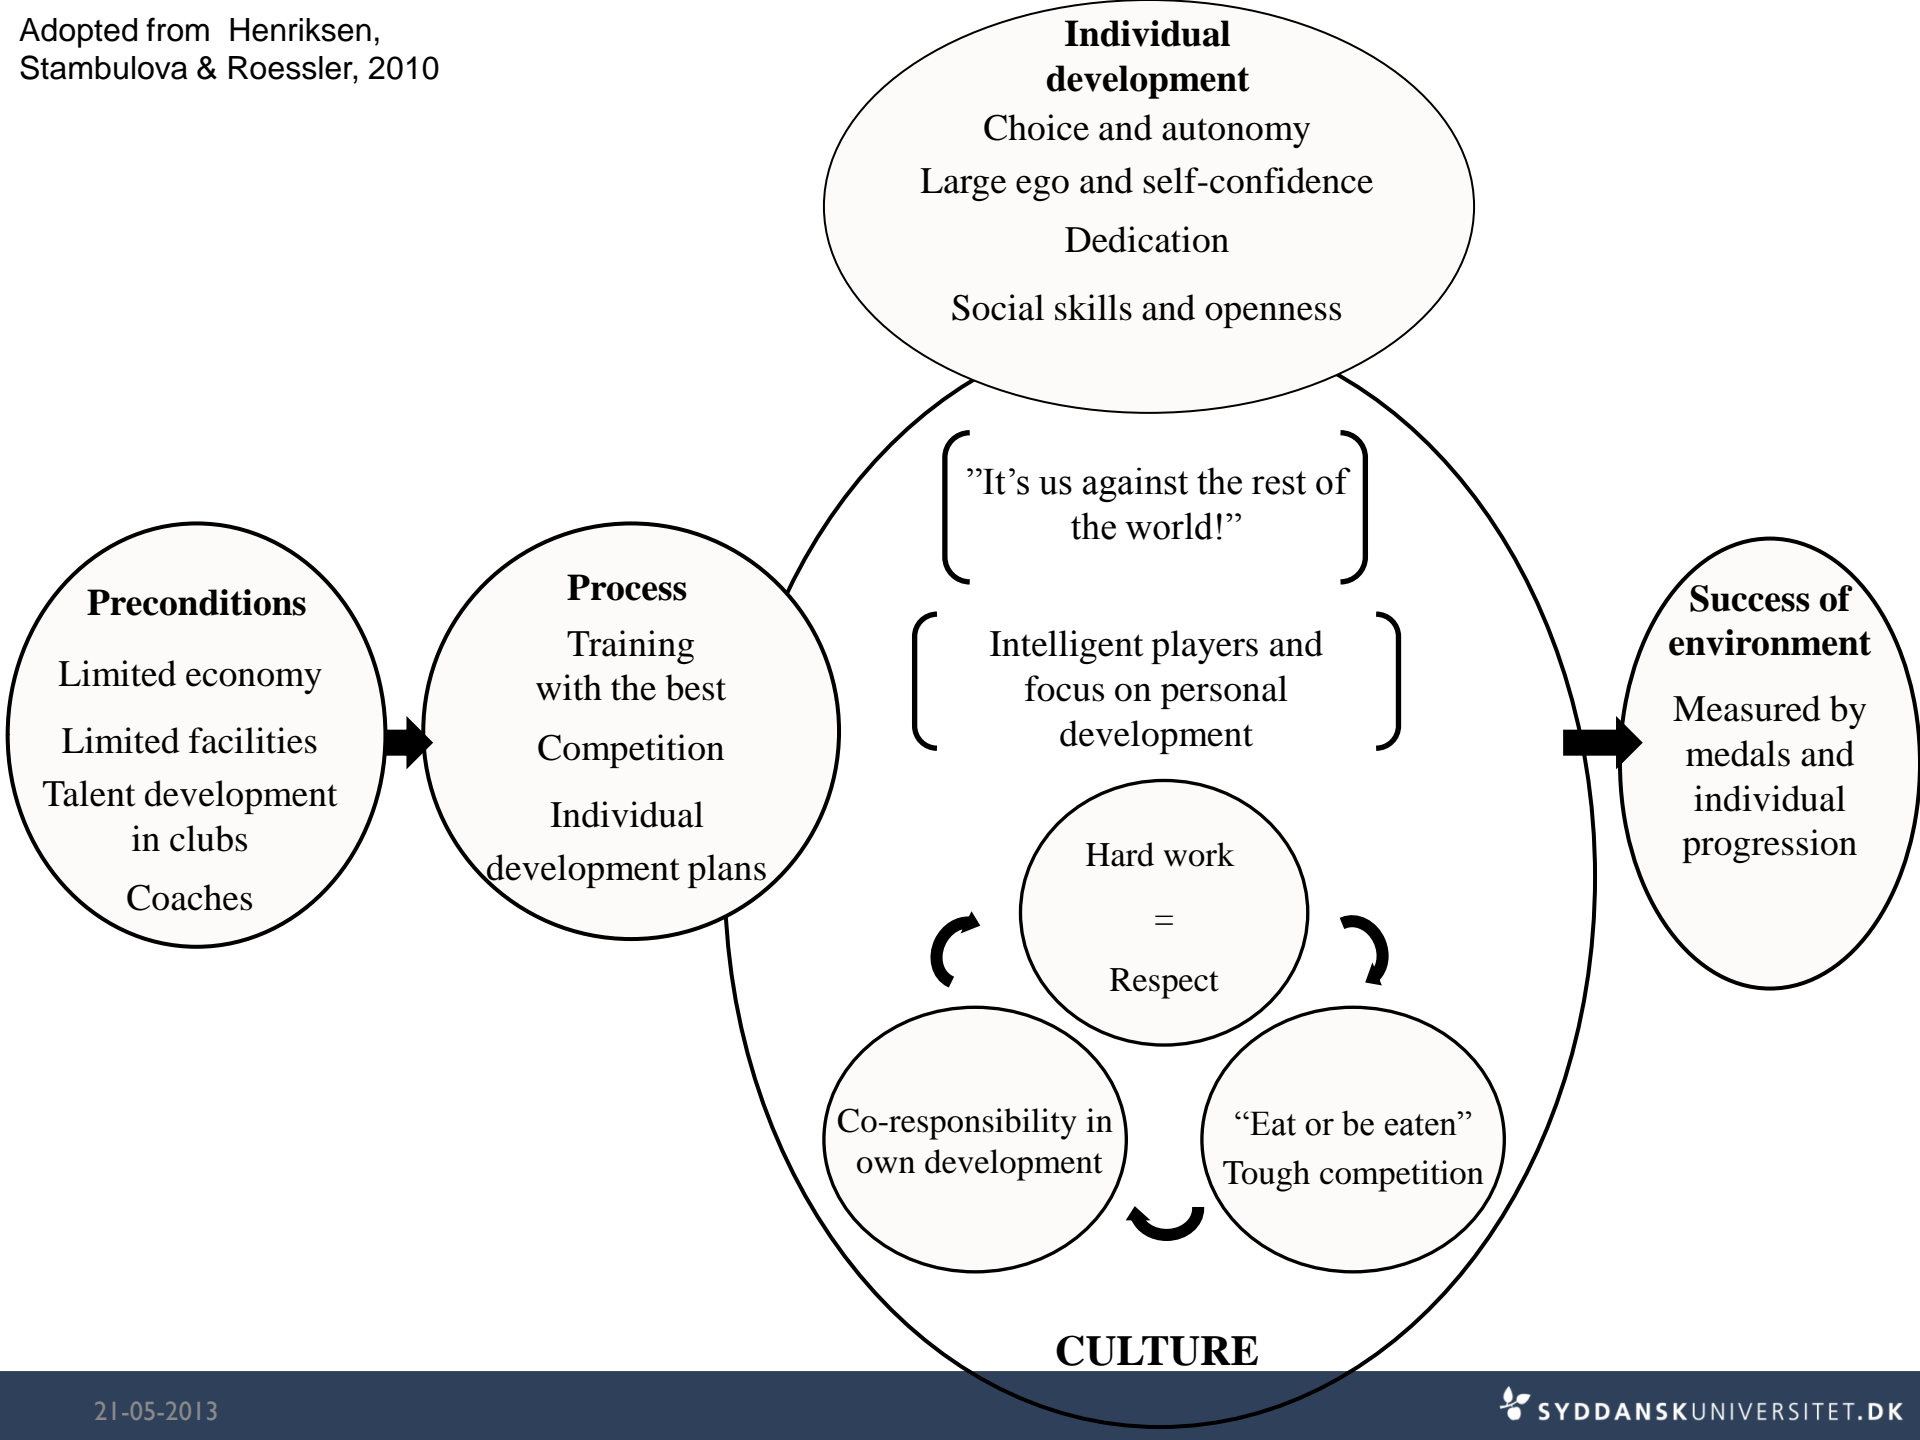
Adopted from Henriksen, Stambulova & Roessler, 2010

Individual development
Choice and autonomy
Large ego and self-confidence
Dedication
Social skills and openness

Preconditions
Limited economy
Limited facilities
Talent development in clubs
Coaches

Process
Training with the best
Competition
Individual development plans

”It’s us against the rest of the world!”

Intelligent players and focus on personal development

Hard work
=
Respect

Co-responsibility in own development

“Eat or be eaten”
Tough competition

CULTURE

Success of environment
Measured by medals and individual progression

21-05-2013

SYDDANSKUNIVERSITET.DK